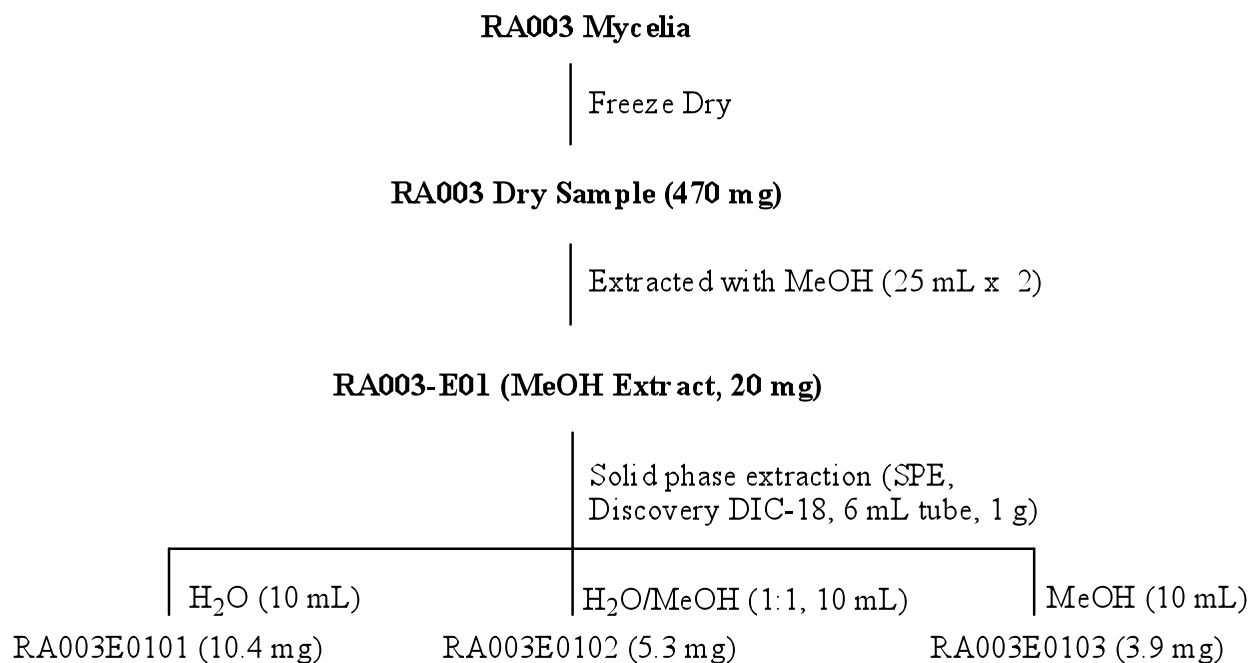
**RA003 Mycelia**

Freeze Dry

**RA003 Dry Sample (470 mg)**

Extracted with MeOH (25 mL x 2)

**RA003-E01 (MeOH Extract, 20 mg)**

Solid phase extraction (SPE, Discovery DIC-18, 6 mL tube, 1 g)

$H_2O$ (10 mL)

RA003E0101 (10.4 mg)

$H_2O$/MeOH (1:1, 10 mL)

RA003E0102 (5.3 mg)

MeOH (10 mL)

RA003E0103 (3.9 mg)